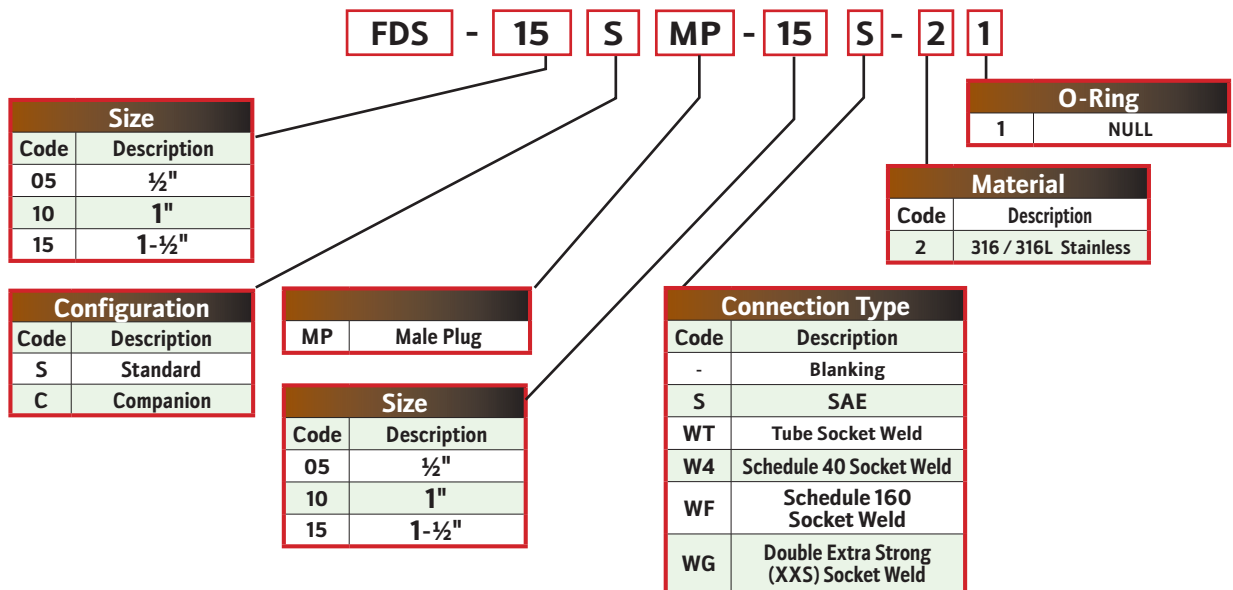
FDS - 15 S MP - 15 S - 2 1

| Size | |
|---|---|
| Code | Description |
| 05 | ½" |
| 10 | 1" |
| 15 | 1-½" |

| Configuration | |
|---|---|
| Code | Description |
| S | Standard |
| C | Companion |

| | |
|---|---|
| MP | Male Plug |

| Size | |
|---|---|
| Code | Description |
| 05 | ½" |
| 10 | 1" |
| 15 | 1-½" |

| O-Ring | |
|---|---|
| 1 | NULL |

| Material | |
|---|---|
| Code | Description |
| 2 | 316 / 316L Stainless |

| Connection Type | |
|---|---|
| Code | Description |
| - | Blanking |
| S | SAE |
| WT | Tube Socket Weld |
| W4 | Schedule 40 Socket Weld |
| WF | Schedule 160 Socket Weld |
| WG | Double Extra Strong (XXS) Socket Weld |